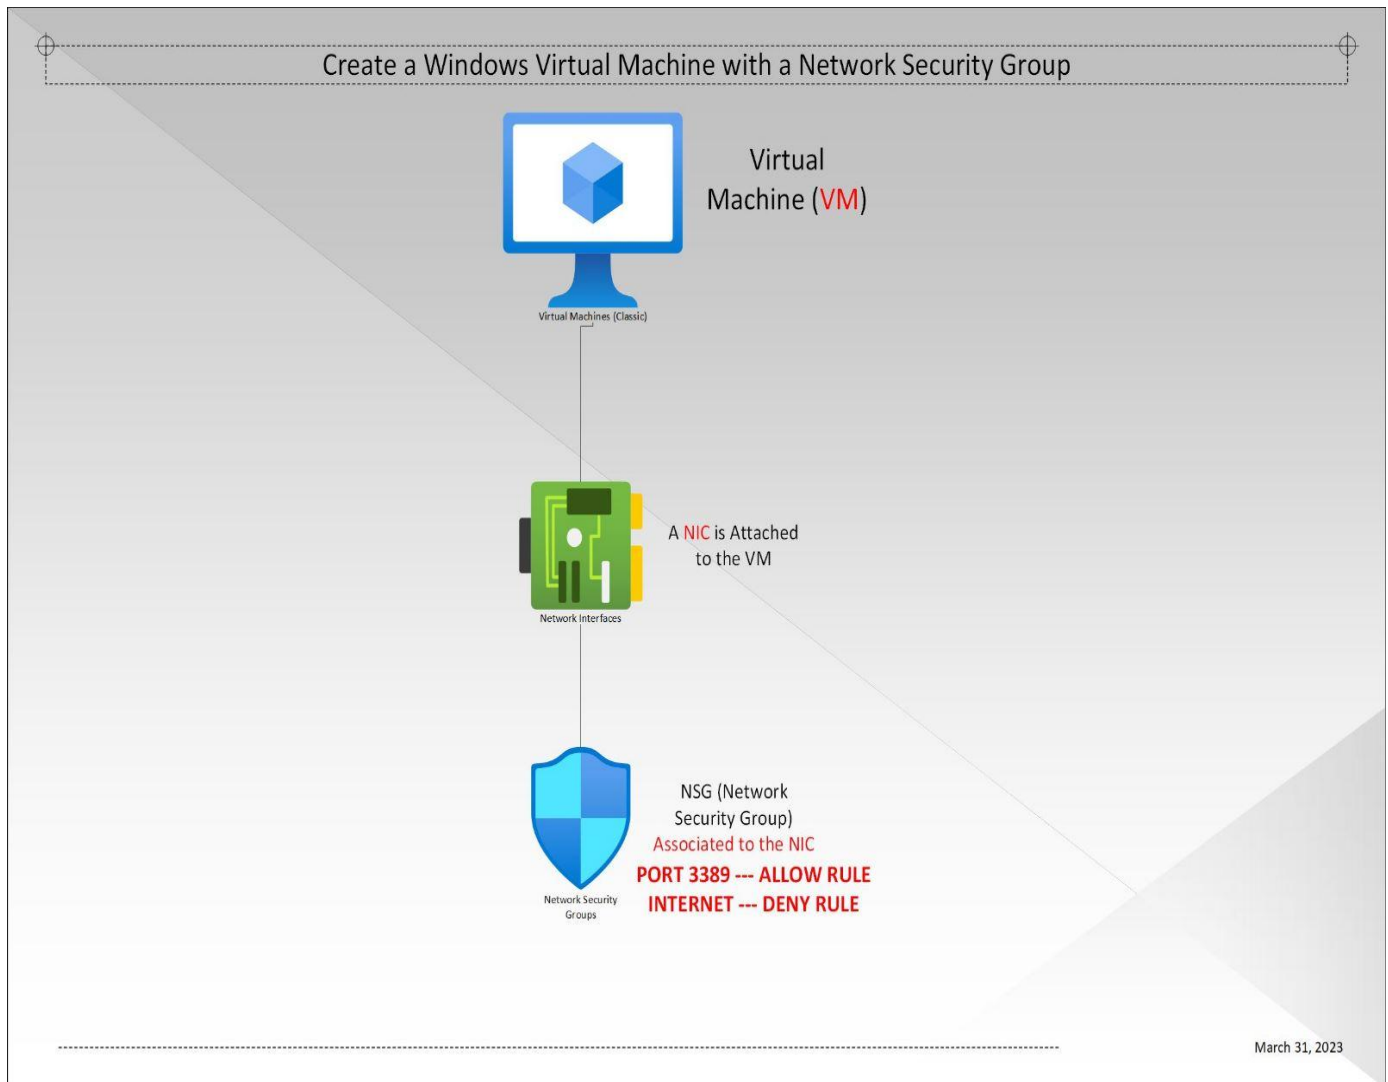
Create a Windows Virtual Machine with a Network Security Group

Virtual Machine (VM)

Virtual Machines (Classic)

A NIC is Attached to the VM

Network Interfaces

NSG (Network Security Group)
Associated to the NIC
PORT 3389 --- ALLOW RULE
INTERNET --- DENY RULE

Network Security Groups

March 31, 2023